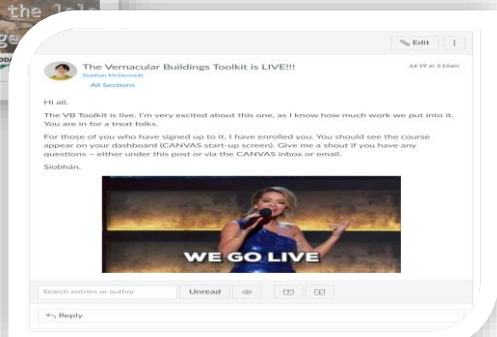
the lale
ge
Edit
The Vernacular Buildings Toolkit is LIVE!!!
Siobhan McDermott
All Sections
Jul 19 at 3:16am
Hi all,
The VB Toolkit is live. I'm very excited about this one, as I know how much work we put into it. You are in for a treat folks.
For those of you who have signed up to it, I have enrolled you. You should see the course appear on your dashboard (CANVAS start-up screen). Give me a shout if you have any questions – either under this post or via the CANVAS inbox or email.
Siobhán.
WE GO LIVE
Search entries or author
Unread
Reply